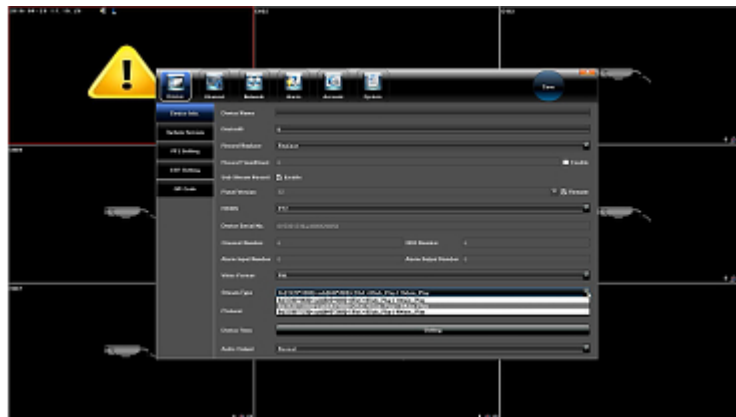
Device
Channel
Network
Alarm
Account
System
Save
Device Info
Network Service
PTZ Setting
DST Setting
QR Code
Device Name
DeviceID
Record Replace
Record TimeFixed
Sub Stream Record
Panel Version
HDMI
Device Serial No.
Channel Number
HDD Number
Alarm Input Number
Alarm Output Number
Video Format
Stream Type
Channel
Device Time
Setting
Audio Output
Enable
Remote
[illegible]